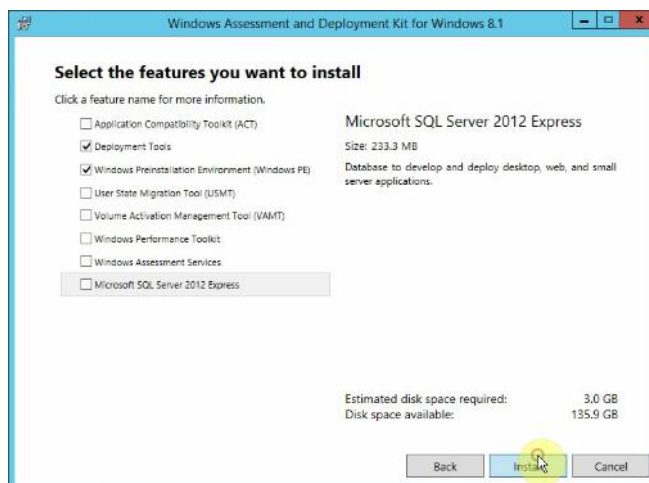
Windows Assessment and Deployment Kit for Windows 8.1

Select the features you want to install

Click a feature name for more information.

Application Compatibility Toolkit (ACT)
Deployment Tools
Windows Preinstallation Environment (Windows PE)
User State Migration Tool (USMT)
Volume Activation Management Tool (VAMT)
Windows Performance Toolkit
Windows Assessment Services
Microsoft SQL Server 2012 Express

Microsoft SQL Server 2012 Express

Size: 233.3 MB

Database to develop and deploy desktop, web, and small server applications.

Estimated disk space required: 3.0 GB
Disk space available: 135.9 GB

Back
Install
Cancel